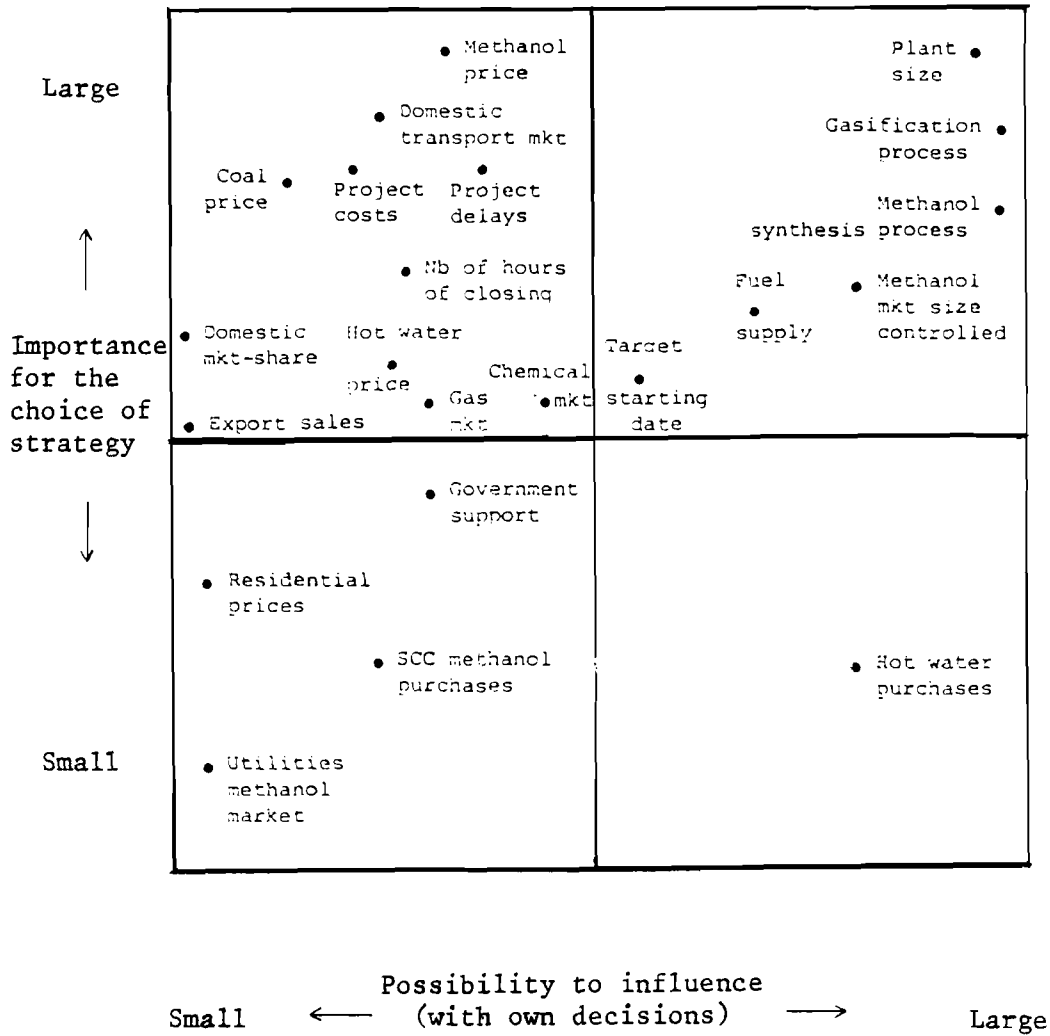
Large

Importance for the choice of strategy

Small

Methanol price

Domestic transport mkt

Coal price

Project costs

Project delays

Nb of hours of closing

Domestic mkt-share

Hot water price

Gas mkt

Chemical mkt

Export sales

Plant size

Gasification process

Methanol synthesis process

Fuel supply

Methanol mkt size controlled

Target starting date

Government support

Residential prices

SCC methanol purchases

Utilities methanol market

Hot water purchases

Small ⟵ Possibility to influence (with own decisions) ⟶ Large